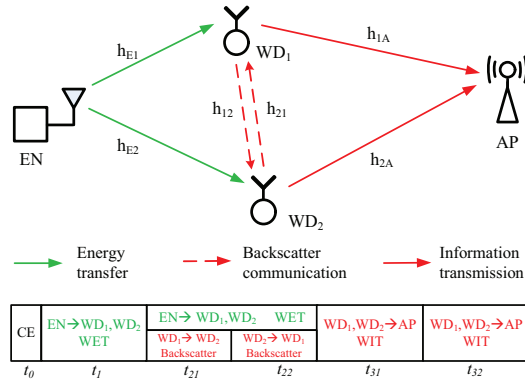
$h_{E1}$

$WD_1$

$h_{1A}$

$h_{12}$

$h_{21}$

EN

AP

$h_{E2}$

$h_{2A}$

$WD_2$

Energy transfer

Backscatter communication

Information transmission

| CE | EN→ $WD_1$,$WD_2$ WET | EN→ $WD_1$,$WD_2$ WET<br>$WD_1$→ $WD_2$ Backscatter | $WD_2$→ $WD_1$ Backscatter | $WD_1$,$WD_2$→AP WIT | $WD_1$,$WD_2$→AP WIT |
|---|---|---|---|---|---|
| $t_0$ | $t_1$ | $t_{21}$ | $t_{22}$ | $t_{31}$ | $t_{32}$ |